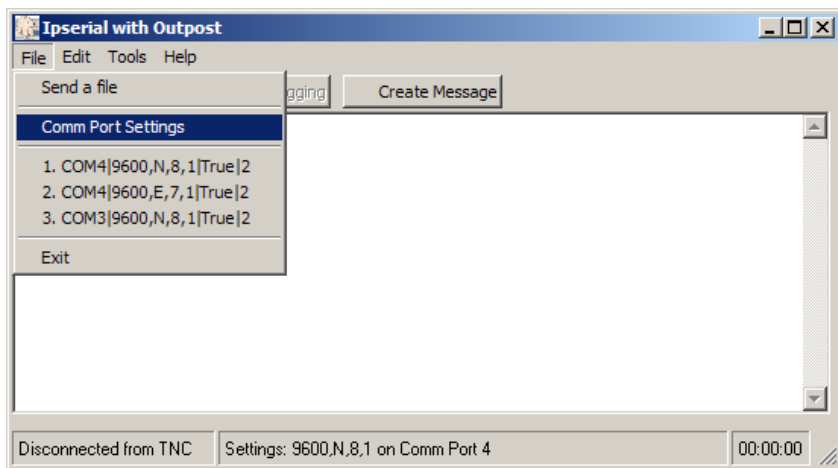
Ipserial with Outpost

File Edit Tools Help

Send a file

Comm Port Settings

1. COM4|9600,N,8,1|True|2
2. COM4|9600,E,7,1|True|2
3. COM3|9600,N,8,1|True|2

Exit

gging

Create Message

Disconnected from TNC

Settings: 9600,N,8,1 on Comm Port 4

00:00:00